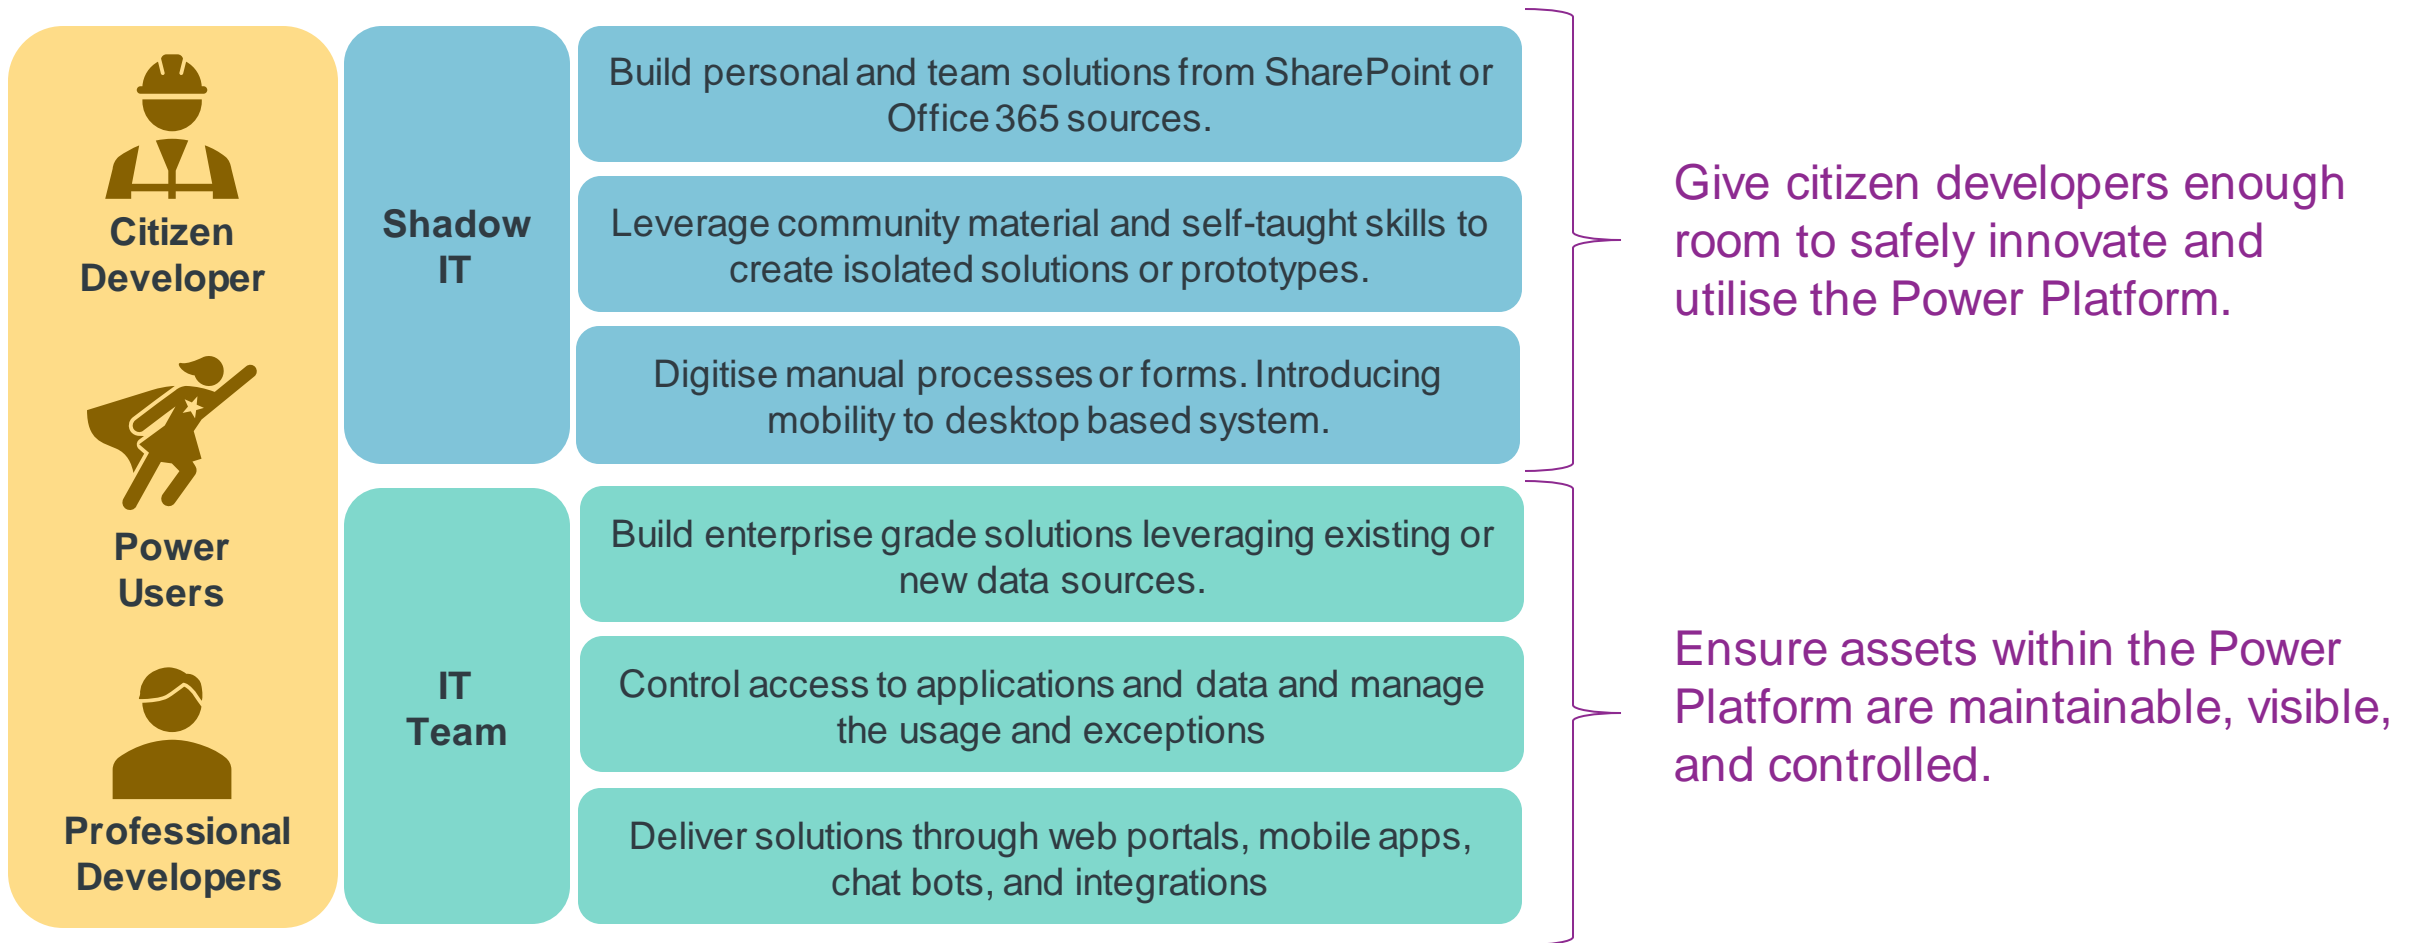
Citizen Developer

Power Users

Professional Developers

Shadow IT

Build personal and team solutions from SharePoint or Office 365 sources.

Leverage community material and self-taught skills to create isolated solutions or prototypes.

Digitise manual processes or forms. Introducing mobility to desktop based system.

Give citizen developers enough room to safely innovate and utilise the Power Platform.

IT Team

Build enterprise grade solutions leveraging existing or new data sources.

Control access to applications and data and manage the usage and exceptions

Deliver solutions through web portals, mobile apps, chat bots, and integrations

Ensure assets within the Power Platform are maintainable, visible, and controlled.